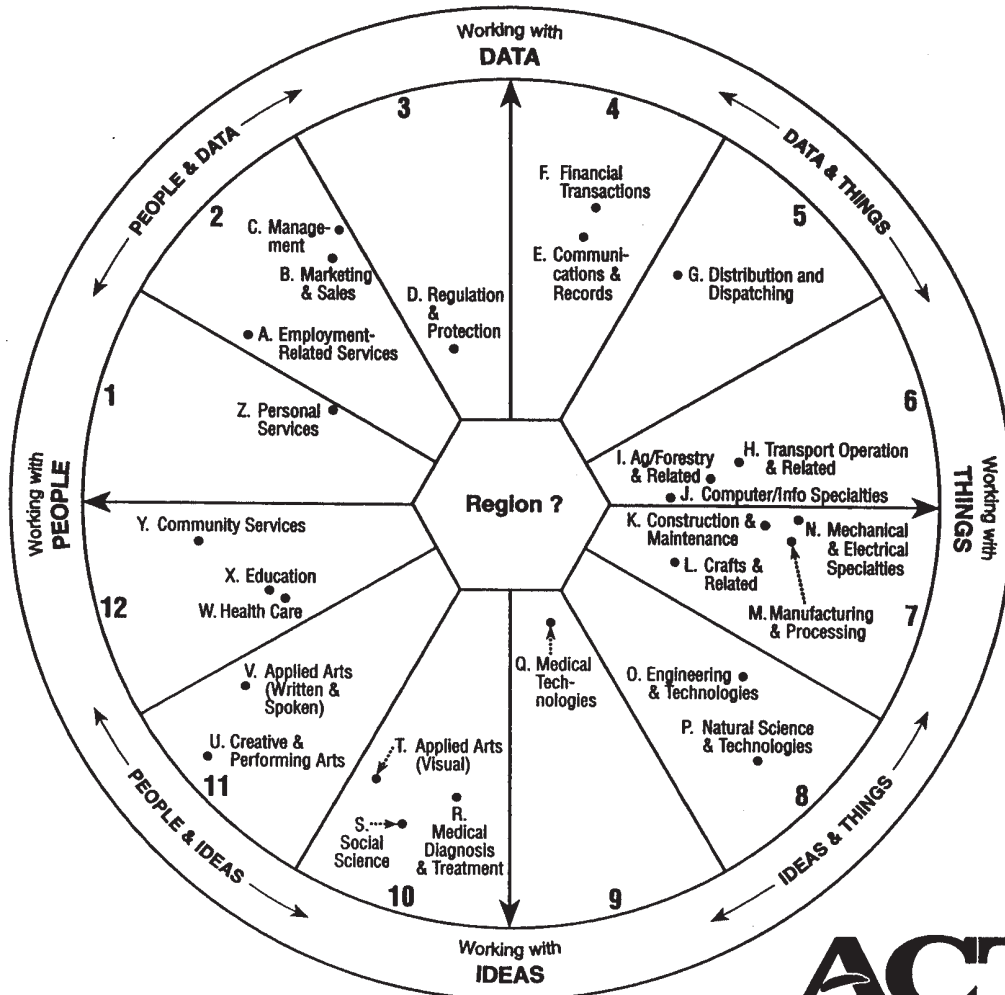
Working with
DATA

PEOPLE & DATA

DATA & THINGS

3

4

2

5

C. Management

B. Marketing & Sales

D. Regulation & Protection

F. Financial Transactions

E. Communications & Records

G. Distribution and Dispatching

A. Employment-Related Services

1

6

Z. Personal Services

Working with
PEOPLE

Working with
THINGS

Region ?

I. Ag/Forestry & Related

H. Transport Operation & Related

J. Computer/Info Specialties

K. Construction & Maintenance

N. Mechanical & Electrical Specialties

L. Crafts & Related

M. Manufacturing & Processing

Y. Community Services

X. Education

W. Health Care

12

7

V. Applied Arts (Written & Spoken)

Q. Medical Technologies

O. Engineering & Technologies

P. Natural Science & Technologies

U. Creative & Performing Arts

T. Applied Arts (Visual)

11

8

S. Social Science

R. Medical Diagnosis & Treatment

PEOPLE & IDEAS

IDEAS & THINGS

10

9

Working with
IDEAS

ACT